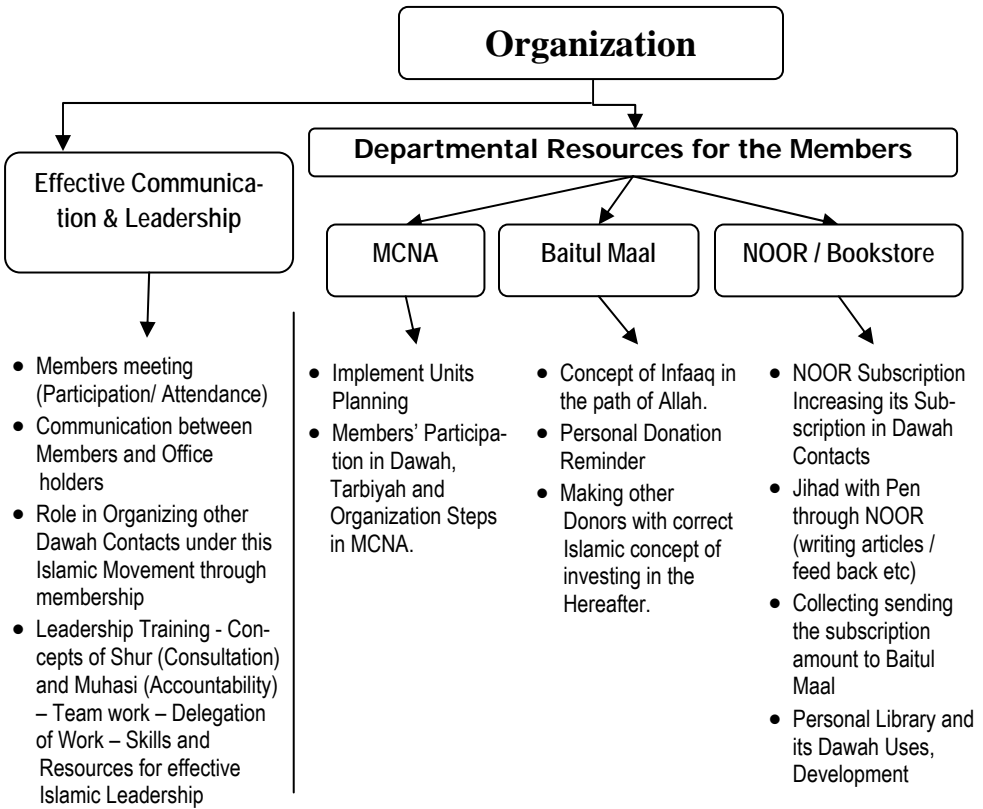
Organization

Effective Communication & Leadership

Departmental Resources for the Members

MCNA

Baitul Maal

NOOR / Bookstore

- Members meeting (Participation/ Attendance)
- Communication between Members and Office holders
- Role in Organizing other Dawah Contacts under this Islamic Movement through membership
- Leadership Training - Concepts of Shur (Consultation) and Muhasi (Accountability) – Team work – Delegation of Work – Skills and Resources for effective Islamic Leadership

- Implement Units Planning
- Members' Participation in Dawah, Tarbiyah and Organization Steps in MCNA.

- Concept of Infaaq in the path of Allah.
- Personal Donation Reminder
- Making other Donors with correct Islamic concept of investing in the Hereafter.

- NOOR Subscription Increasing its Subscription in Dawah Contacts
- Jihad with Pen through NOOR (writing articles / feed back etc)
- Collecting sending the subscription amount to Baitul Maal
- Personal Library and its Dawah Uses, Development